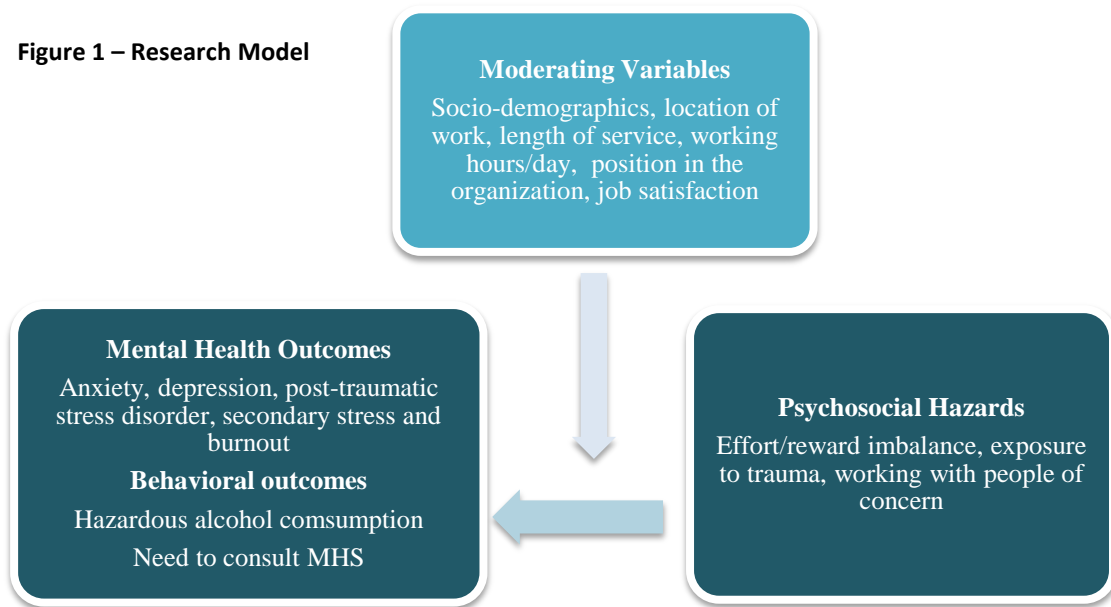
Figure 1 – Research Model

Moderating Variables

Socio-demographics, location of work, length of service, working hours/day, position in the organization, job satisfaction

Mental Health Outcomes

Anxiety, depression, post-traumatic stress disorder, secondary stress and burnout

Behavioral outcomes

Hazardous alcohol comsumption

Need to consult MHS

Psychosocial Hazards

Effort/reward imbalance, exposure to trauma, working with people of concern